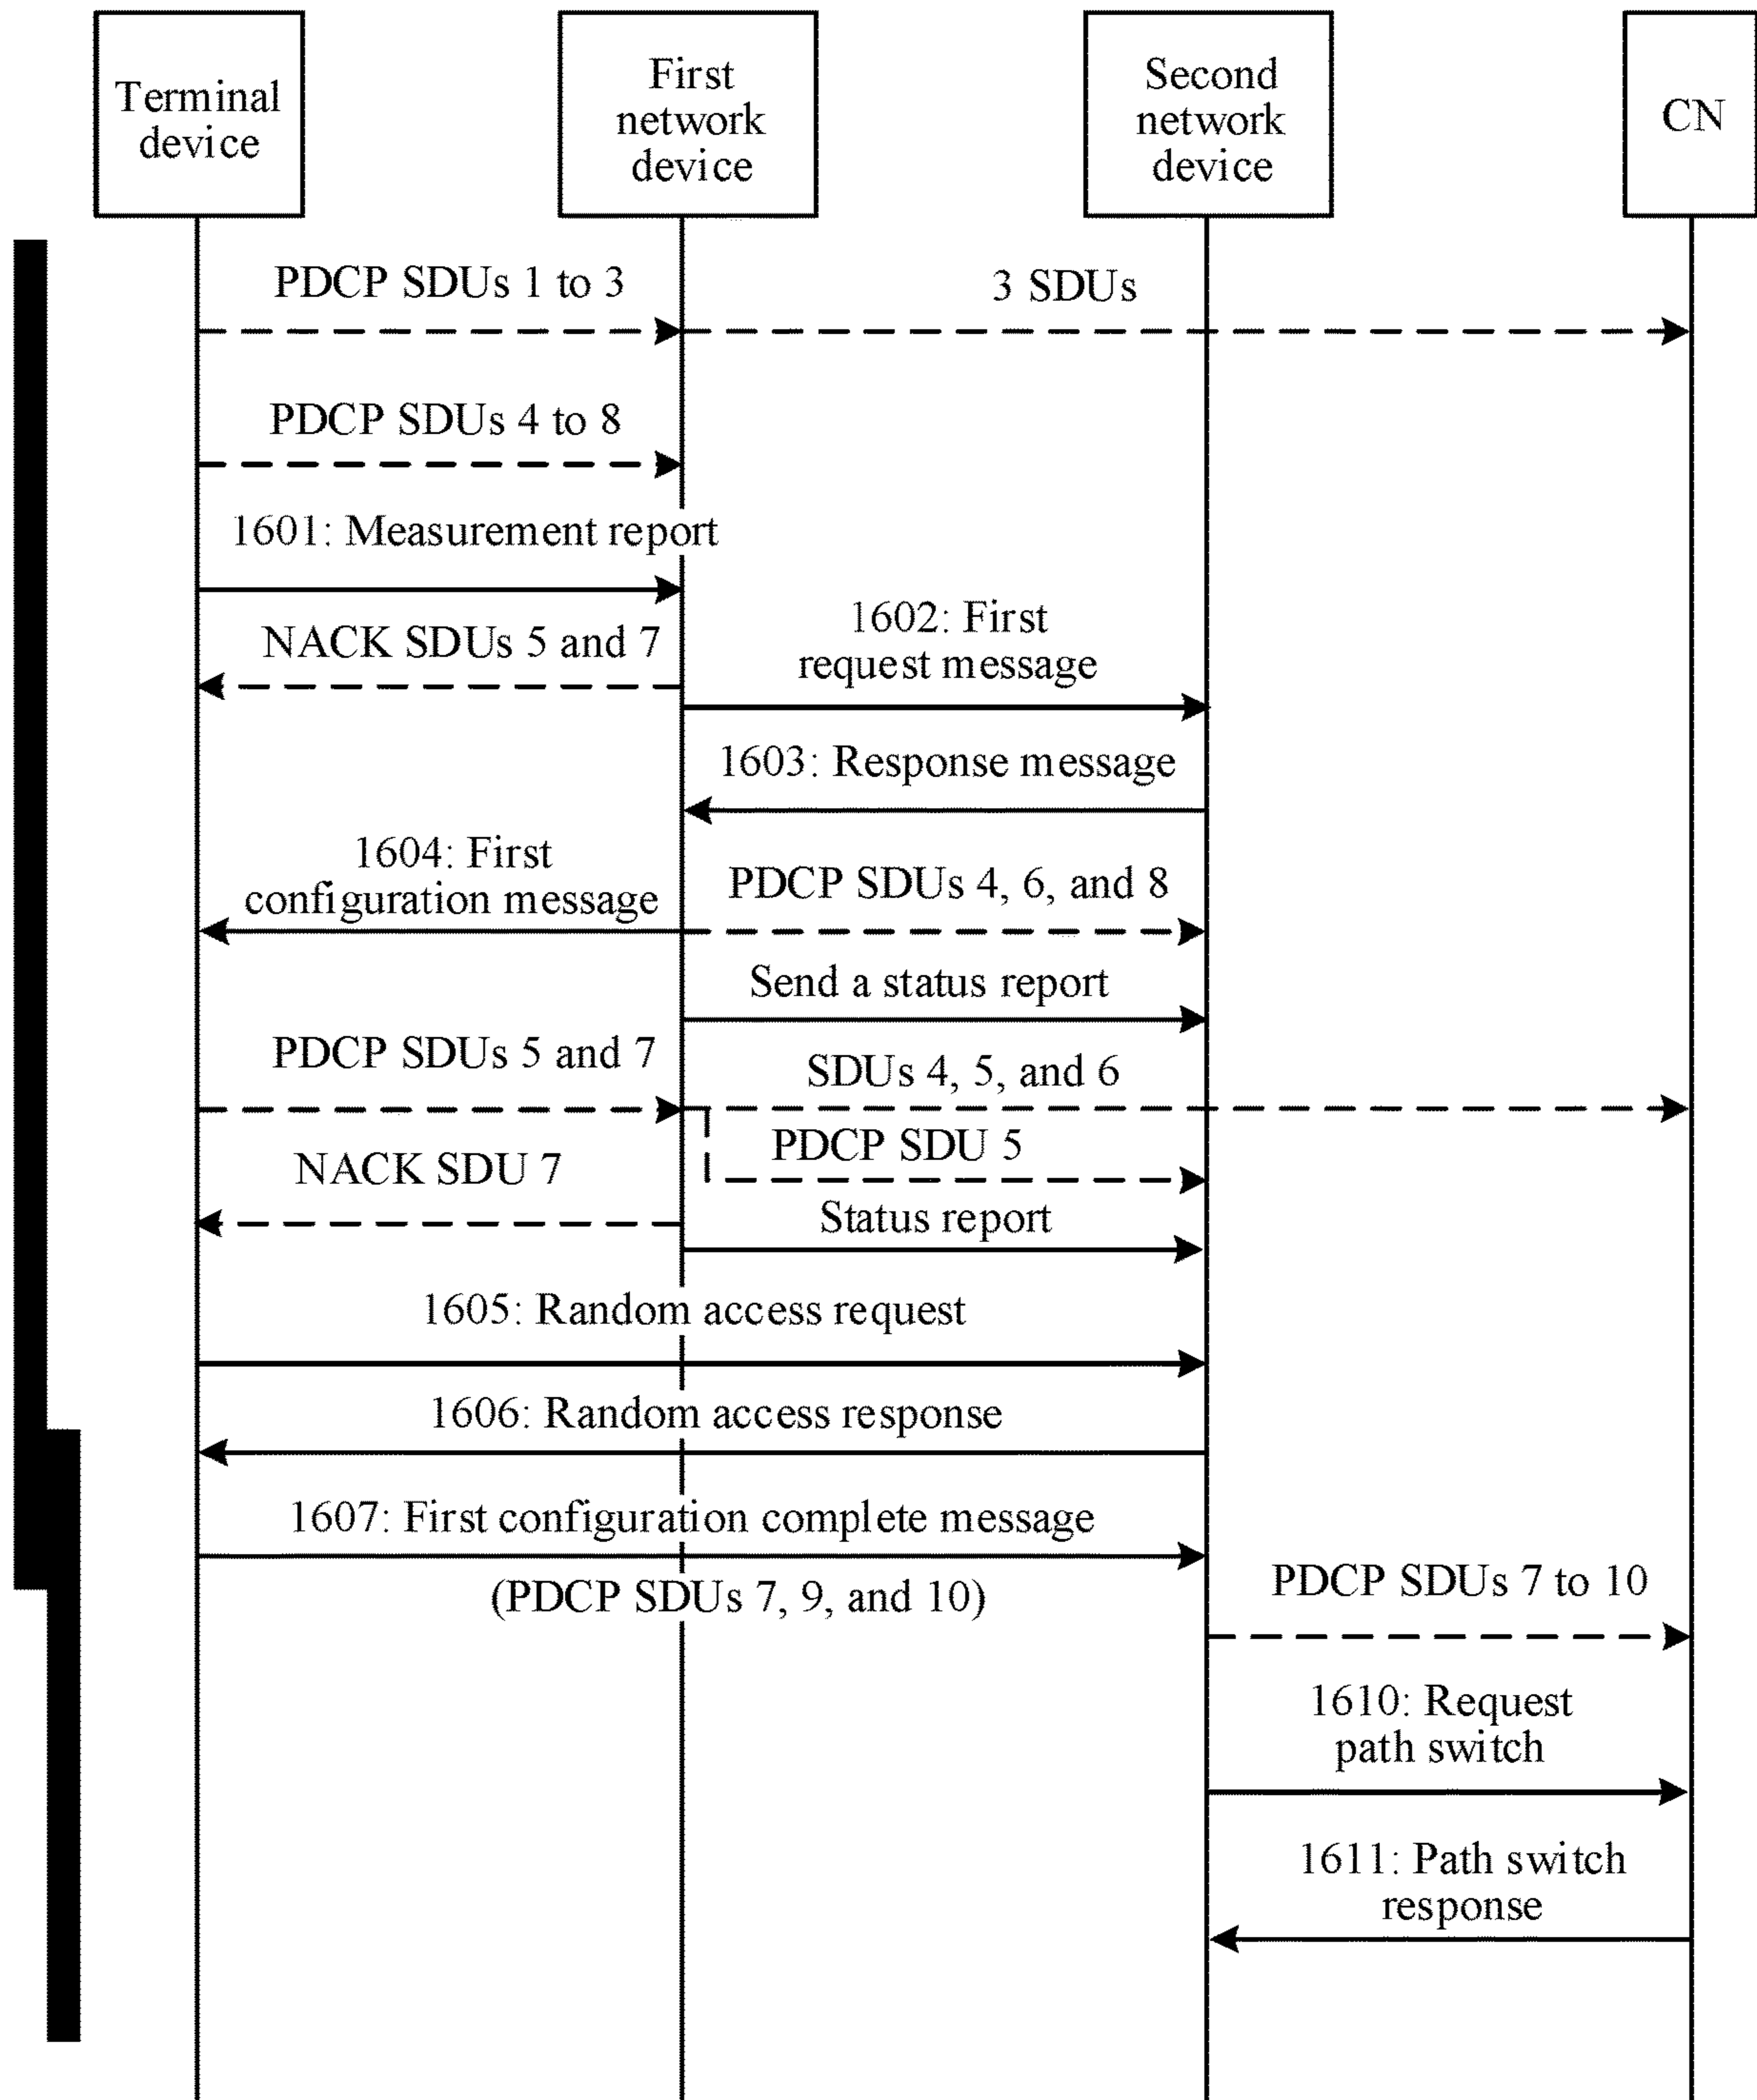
Terminal device

First network device

Second network device

CN

PDCP SDUs 1 to 3

3 SDUs

PDCP SDUs 4 to 8

1601: Measurement report

NACK SDUs 5 and 7

1602: First request message

1603: Response message

1604: First configuration message

PDCP SDUs 4, 6, and 8

Send a status report

PDCP SDUs 5 and 7

SDUs 4, 5, and 6

PDCP SDU 5

NACK SDU 7

Status report

1605: Random access request

1606: Random access response

1607: First configuration complete message

(PDCP SDUs 7, 9, and 10)

PDCP SDUs 7 to 10

1610: Request path switch

1611: Path switch response